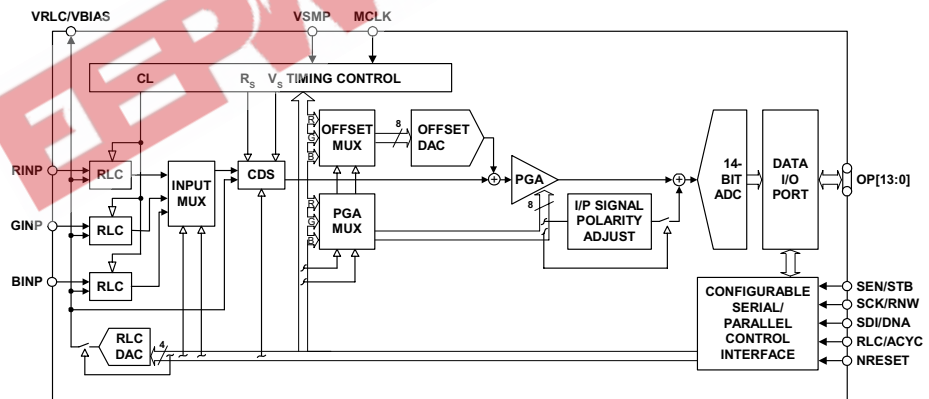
VRLC/VBIAS
VSMP
MCLK
CL
$R_S$ $V_S$ TIMING CONTROL
R
G
B
OFFSET MUX
8
OFFSET DAC
RINP
RLC
INPUT MUX
CDS
PGA
14-BIT ADC
DATA I/O PORT
OP[13:0]
GINP
RLC
R
G
B
PGA MUX
8
I/P SIGNAL POLARITY ADJUST
BINP
RLC
CONFIGURABLE SERIAL/ PARALLEL CONTROL INTERFACE
SEN/STB
SCK/RNW
SDI/DNA
RLC/ACYC
NRESET
RLC DAC
4